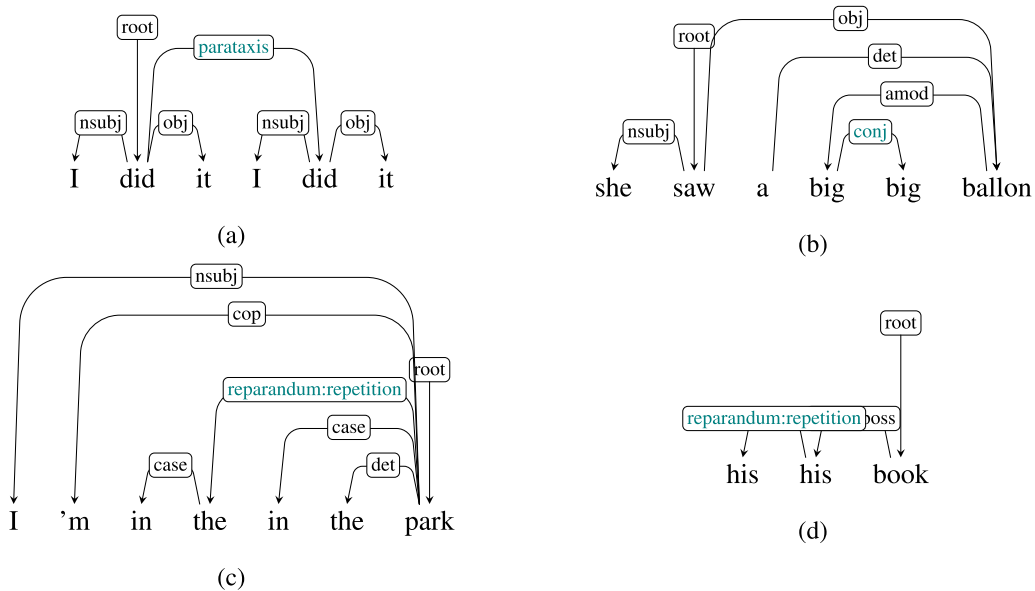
root
parataxis
nsubj
obj
nsubj
obj
I did it I did it

(a)

root
obj
det
amod
nsubj
conj
she saw a big big ballon

(b)

nsubj
cop
root
reparandum:repetition
case
case
det
I 'm in the in the park

(c)

root
reparandum:repetition
poss
his his book

(d)